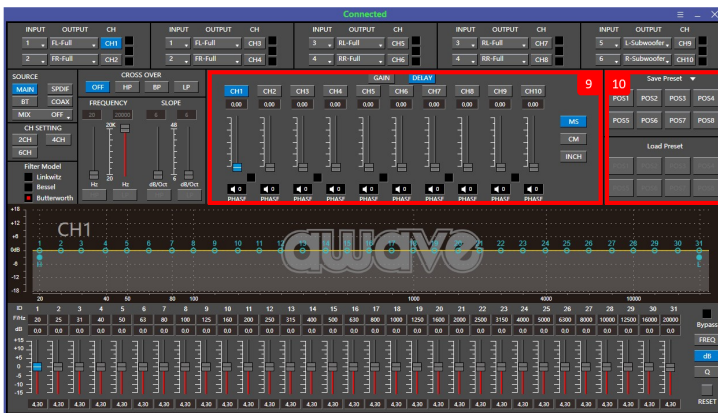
Connected

INPUT OUTPUT CH
1 FL-Full CH1
2 FR-Full CH2

INPUT OUTPUT CH
1 FL-Full CH3
2 FR-Full CH4

INPUT OUTPUT CH
3 RL-Full CH5
4 RR-Full CH6

INPUT OUTPUT CH
3 RL-Full CH7
4 RR-Full CH8

INPUT OUTPUT CH
5 L-Subwoofer CH9
6 R-Subwoofer CH10

SOURCE
MAIN SPDIF
BT COAX
MIX OFF
CH SETTING
2CH 4CH
6CH
Filter Model
Linkwitz
Bessel
Butterworth

CROSS OVER
OFF HP BP LP
FREQUENCY SLOPE
20 20000 6 6
20K 48
20
Hz Hz dB/Oct dB/Oct

GAIN DELAY
CH1 CH2 CH3 CH4 CH5 CH6 CH7 CH8 CH9 CH10
0.00 0.00 0.00 0.00 0.00 0.00 0.00 0.00 0.00 0.00
9
MS
CM
INCH
0 0 0 0 0 0 0 0 0 0
PHASE PHASE PHASE PHASE PHASE PHASE PHASE PHASE PHASE PHASE

10 Save Preset
POS1 POS2 POS3 POS4
POS5 POS6 POS7 POS8
Load Preset

+18
+12
+6
0dB
-6
-12
-18
CH1
1 2 3 4 5 6 7 8 9 10 11 12 13 14 15 16 17 18 19 20 21 22 23 24 25 26 27 28 29 30 31
awave
20 40 50 80 100 1000 4000 10000

| ID | 1 | 2 | 3 | 4 | 5 | 6 | 7 | 8 | 9 | 10 | 11 | 12 | 13 | 14 | 15 | 16 | 17 | 18 | 19 | 20 | 21 | 22 | 23 | 24 | 25 | 26 | 27 | 28 | 29 | 30 | 31 |
|---|---|---|---|---|---|---|---|---|---|---|---|---|---|---|---|---|---|---|---|---|---|---|---|---|---|---|---|---|---|---|---|
| F/Hz | 20 | 25 | 31 | 40 | 50 | 63 | 80 | 100 | 125 | 160 | 200 | 250 | 315 | 400 | 500 | 630 | 800 | 1000 | 1250 | 1600 | 2000 | 2500 | 3150 | 4000 | 5000 | 6300 | 8000 | 10000 | 12500 | 16000 | 20000 |
| dB | 0.0 | 0.0 | 0.0 | 0.0 | 0.0 | 0.0 | 0.0 | 0.0 | 0.0 | 0.0 | 0.0 | 0.0 | 0.0 | 0.0 | 0.0 | 0.0 | 0.0 | 0.0 | 0.0 | 0.0 | 0.0 | 0.0 | 0.0 | 0.0 | 0.0 | 0.0 | 0.0 | 0.0 | 0.0 | 0.0 | 0.0 |

+15
+10
+5
0
-5
-10
-15
4.30 4.30 4.30 4.30 4.30 4.30 4.30 4.30 4.30 4.30 4.30 4.30 4.30 4.30 4.30 4.30 4.30 4.30 4.30 4.30 4.30 4.30 4.30 4.30 4.30 4.30 4.30 4.30 4.30 4.30 4.30

Bypass
FREQ
dB
Q
RESET